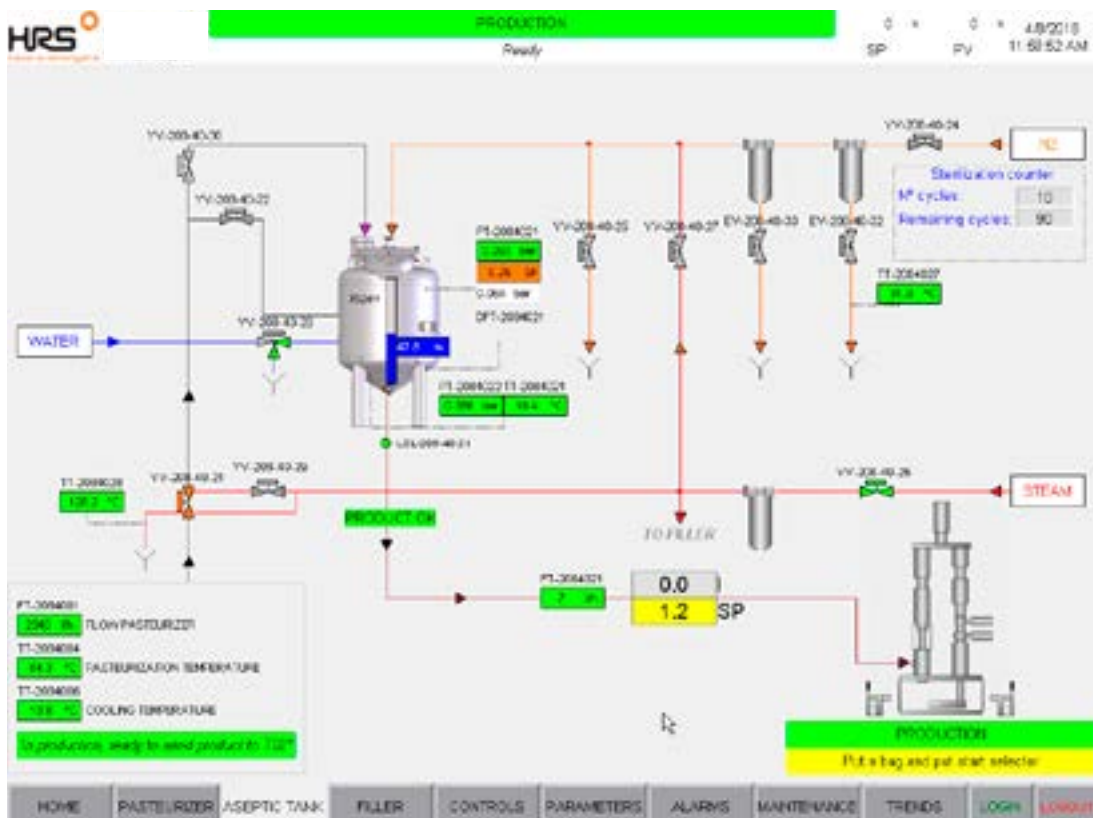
HRS

PRODUCTION
Ready

0 % SP
0 % PV
4/8/2018
11:58:52 AM

YV-2084030
YV-2084022
YV-2084020
YV-2084025
YV-2084027
EV-2084033
EV-2084032
YV-2084024
N2

Sterilization counter
Nº cycles: 10
Remaining cycles: 90

PT-2084021
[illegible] bar
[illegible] SP
0.064 bar
DPT-2084021

TT-2084027
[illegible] °C

WATER

47.0 %

PT-2084022 TT-2084021
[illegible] bar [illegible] °C

LSL-2084021

TT-2084028
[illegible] °C
YV-2084021
YV-2084029
YV-2084026
STEAM

PRODUCT OK

TO FILLER

PT-2084031
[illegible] bar
0.0
1.2 SP

PT-2084001
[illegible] l/h FLOW PASTEURIZER
TT-2084004
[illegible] °C PASTEURIZATION TEMPERATURE
TT-2084005
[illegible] °C COOLING TEMPERATURE
In production, ready to send product to TQ2*

PRODUCTION
Put a bag and put start selector

HOME PASTEURIZER ASEPTIC TANK FILLER CONTROLS PARAMETERS ALARMS MAINTENANCE TRENDS LOGIN LOGOUT